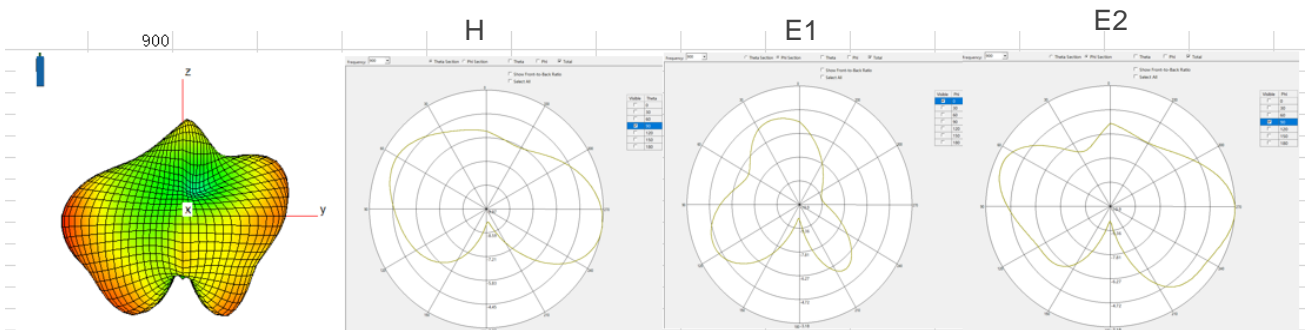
900

H

E1

E2

z
x
y

Frequency 900
Theta Section
Phi Section
Theta
Phi
Total
Show Front-to-Back Ratio
Select All

| Visible | Theta |
|---|---|
| | 0 |
| | 30 |
| | 60 |
| | 90 |
| | 120 |
| | 150 |
| | 180 |

Frequency 900
Theta Section
Phi Section
Theta
Phi
Total
Show Front-to-Back Ratio
Select All

| Visible | Phi |
|---|---|
| | 0 |
| | 30 |
| | 60 |
| | 90 |
| | 120 |
| | 150 |
| | 180 |

Frequency 900
Theta Section
Phi Section
Theta
Phi
Total
Show Front-to-Back Ratio
Select All

| Visible | Phi |
|---|---|
| | 0 |
| | 30 |
| | 60 |
| | 90 |
| | 120 |
| | 150 |
| | 180 |